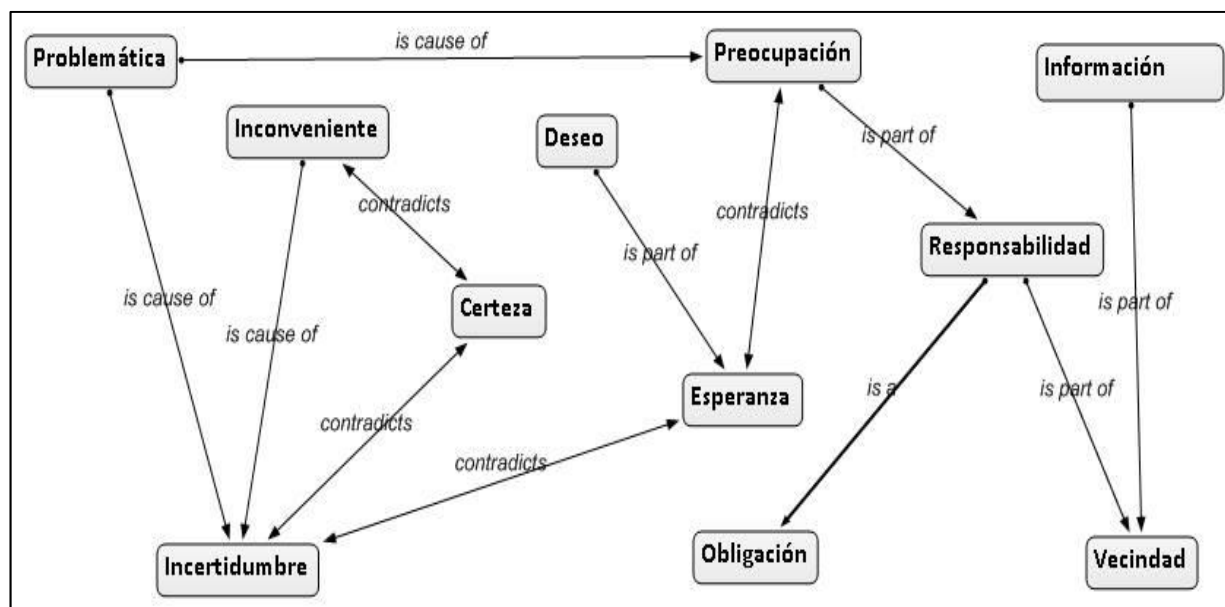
Problemática
is cause of
Preocupación
Información
Inconveniente
Deseo
is part of
contradicts
contradicts
Responsabilidad
is part of
is cause of
is cause of
Certeza
is part of
is part of
is a
Esperanza
contradicts
contradicts
Incertidumbre
Obligación
Vecindad